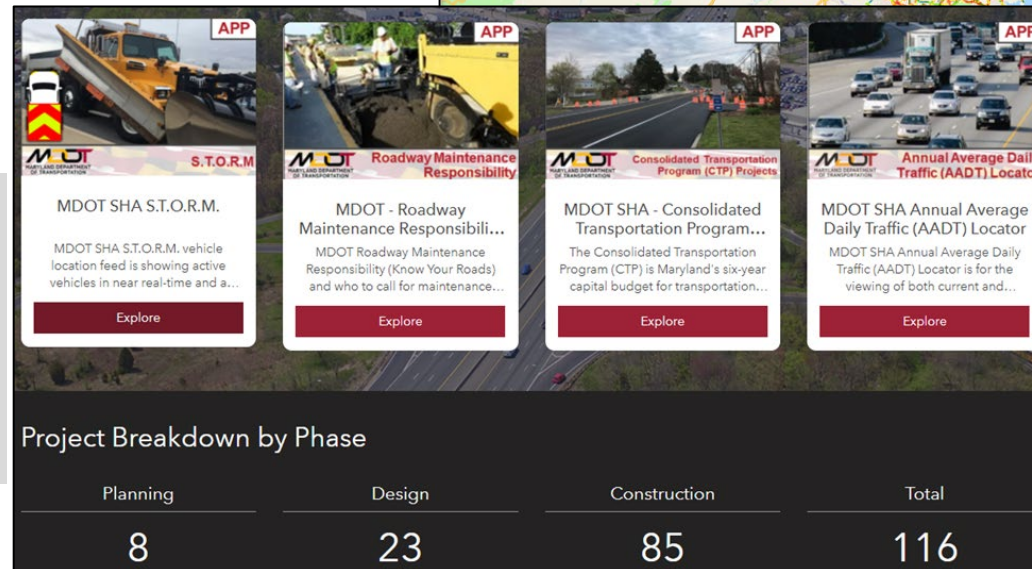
APP

MDOT MARYLAND DEPARTMENT OF TRANSPORTATION S.T.O.R.M

MDOT SHA S.T.O.R.M.

MDOT SHA S.T.O.R.M. vehicle location feed is showing active vehicles in near real-time and a...

Explore

APP

MDOT MARYLAND DEPARTMENT OF TRANSPORTATION Roadway Maintenance Responsibility

MDOT - Roadway Maintenance Responsibili...

MDOT Roadway Maintenance Responsibility (Know Your Roads) and who to call for maintenance...

Explore

APP

MDOT MARYLAND DEPARTMENT OF TRANSPORTATION Consolidated Transportation Program (CTP) Projects

MDOT SHA - Consolidated Transportation Program...

The Consolidated Transportation Program (CTP) is Maryland's six-year capital budget for transportation...

Explore

APP

MDOT MARYLAND DEPARTMENT OF TRANSPORTATION Annual Average Daily Traffic (AADT) Locator

MDOT SHA Annual Average Daily Traffic (AADT) Locator

MDOT SHA Annual Average Daily Traffic (AADT) Locator is for the viewing of both current and...

Explore

Project Breakdown by Phase

| Planning | Design | Construction | Total |
|---|---|---|---|
| 8 | 23 | 85 | 116 |